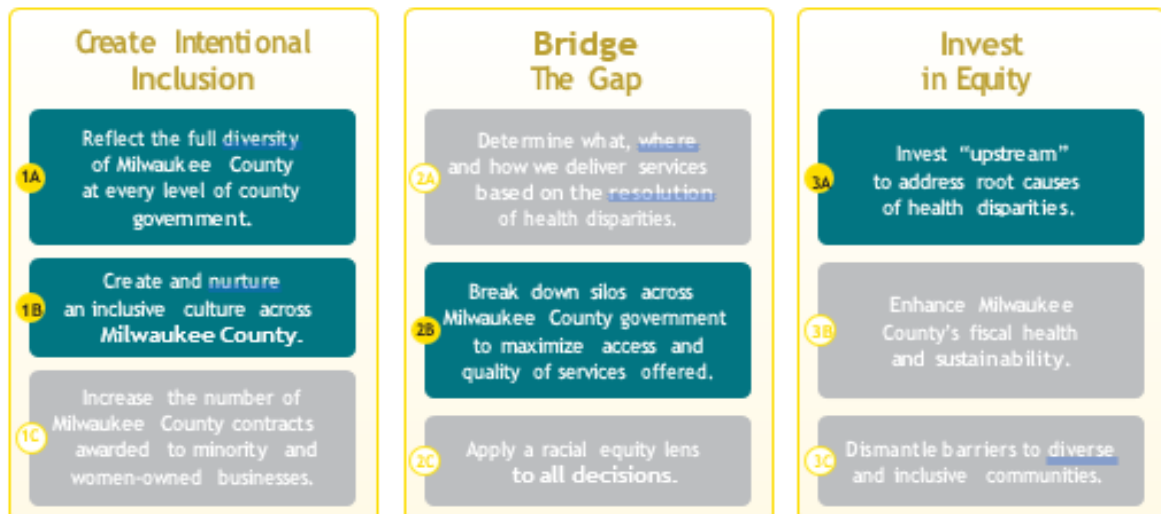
Create Intentional Inclusion

1A Reflect the full diversity of Milwaukee County at every level of county government.

1B Create and nurture an inclusive culture across Milwaukee County.

1C Increase the number of Milwaukee County contracts awarded to minority and women-owned businesses.

Bridge The Gap

2A Determine what, where and how we deliver services based on the resolution of health disparities.

2B Break down silos across Milwaukee County government to maximize access and quality of services offered.

2C Apply a racial equity lens to all decisions.

Invest in Equity

3A Invest "upstream" to address root causes of health disparities.

3B Enhance Milwaukee County's fiscal health and sustainability.

3C Dismantle barriers to diverse and inclusive communities.